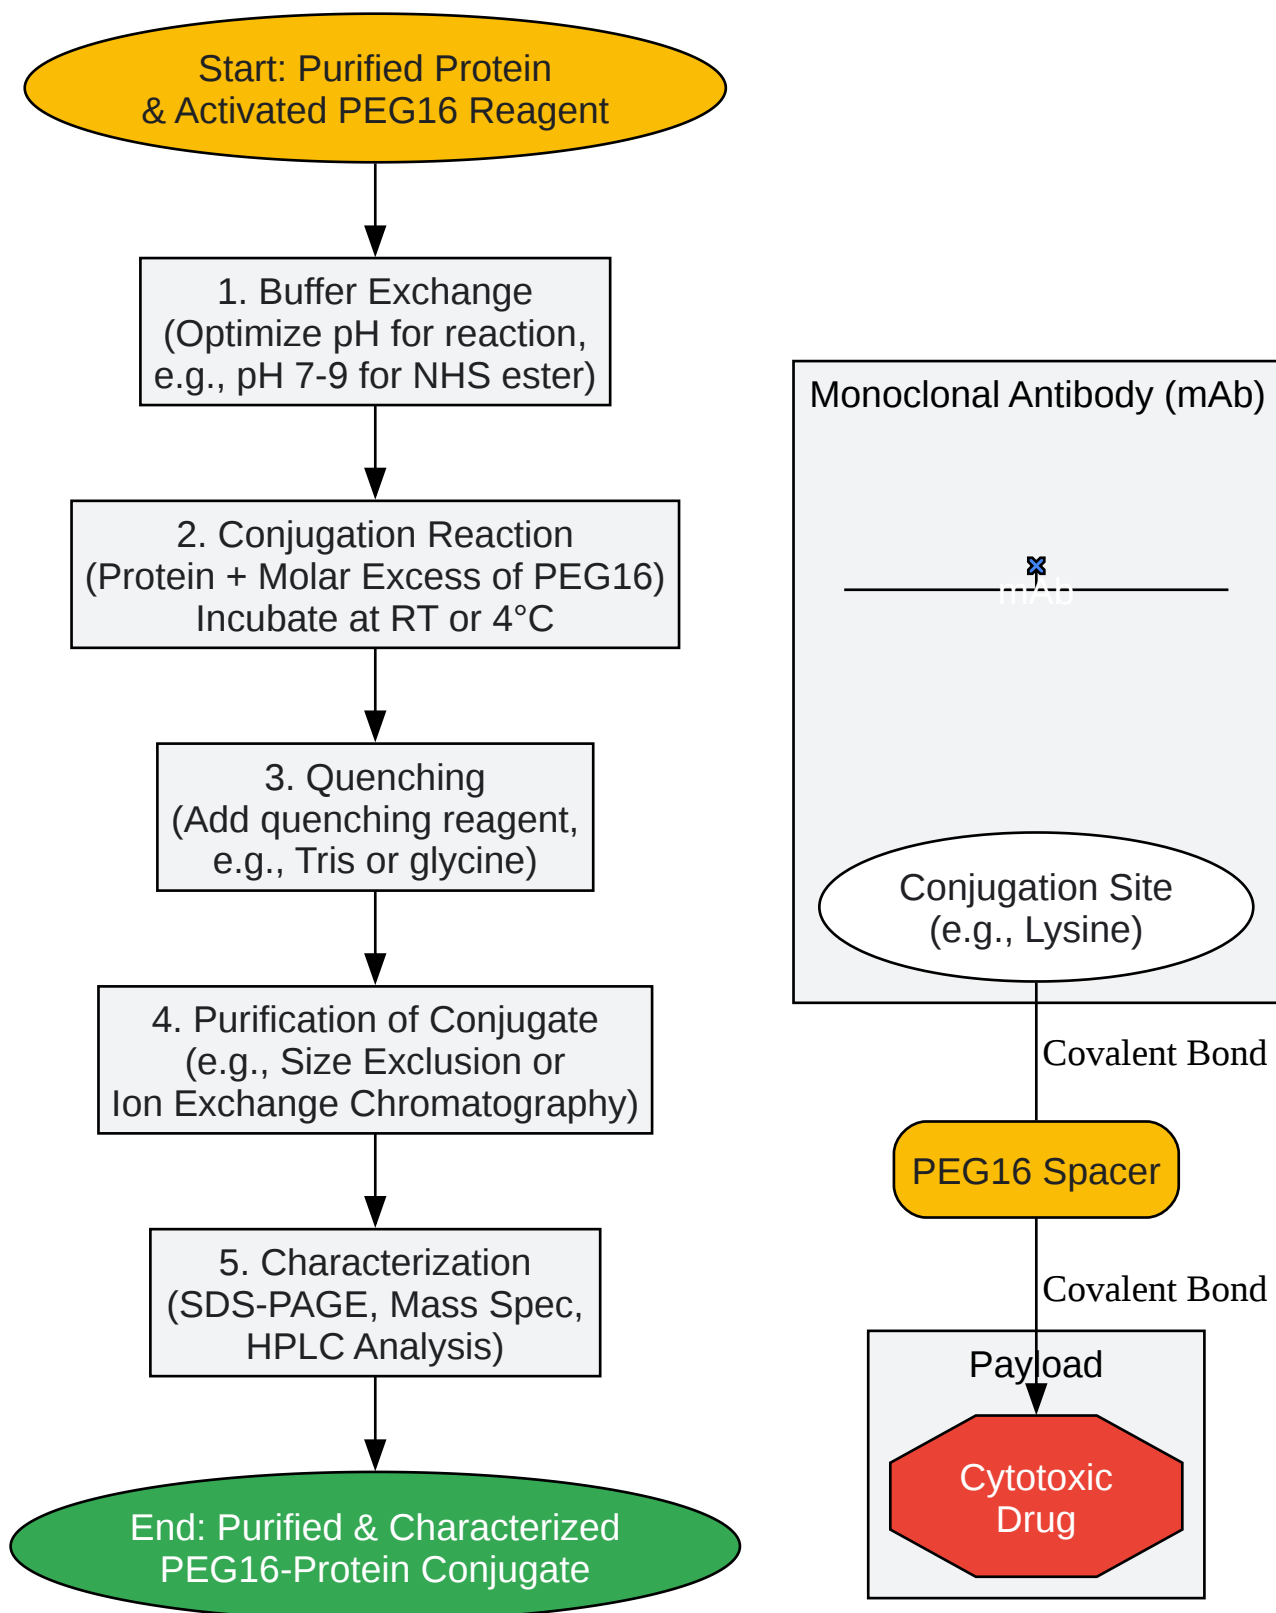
Start: Purified Protein & Activated PEG16 Reagent

1. Buffer Exchange (Optimize pH for reaction, e.g., pH 7-9 for NHS ester)

2. Conjugation Reaction (Protein + Molar Excess of PEG16) Incubate at RT or 4°C

3. Quenching (Add quenching reagent, e.g., Tris or glycine)

4. Purification of Conjugate (e.g., Size Exclusion or Ion Exchange Chromatography)

5. Characterization (SDS-PAGE, Mass Spec, HPLC Analysis)

End: Purified & Characterized PEG16-Protein Conjugate

Monoclonal Antibody (mAb)

mAb

Conjugation Site (e.g., Lysine)

Covalent Bond

PEG16 Spacer

Covalent Bond

Payload

Cytotoxic Drug